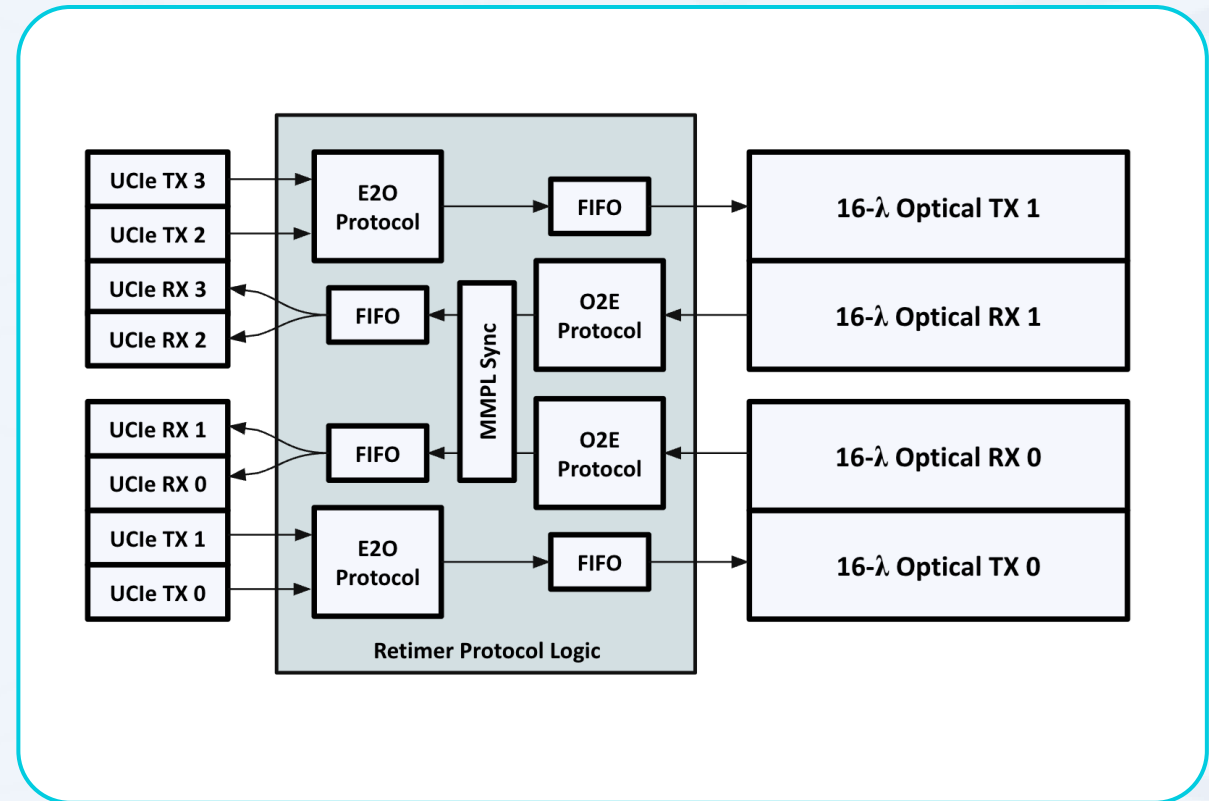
UCIe TX 3
UCIe TX 2
UCIe RX 3
UCIe RX 2
UCIe RX 1
UCIe RX 0
UCIe TX 1
UCIe TX 0

E2O Protocol
FIFO
FIFO
MMPL Sync
O2E Protocol
FIFO
O2E Protocol
E2O Protocol
FIFO

Retimer Protocol Logic

16-λ Optical TX 1
16-λ Optical RX 1
16-λ Optical RX 0
16-λ Optical TX 0